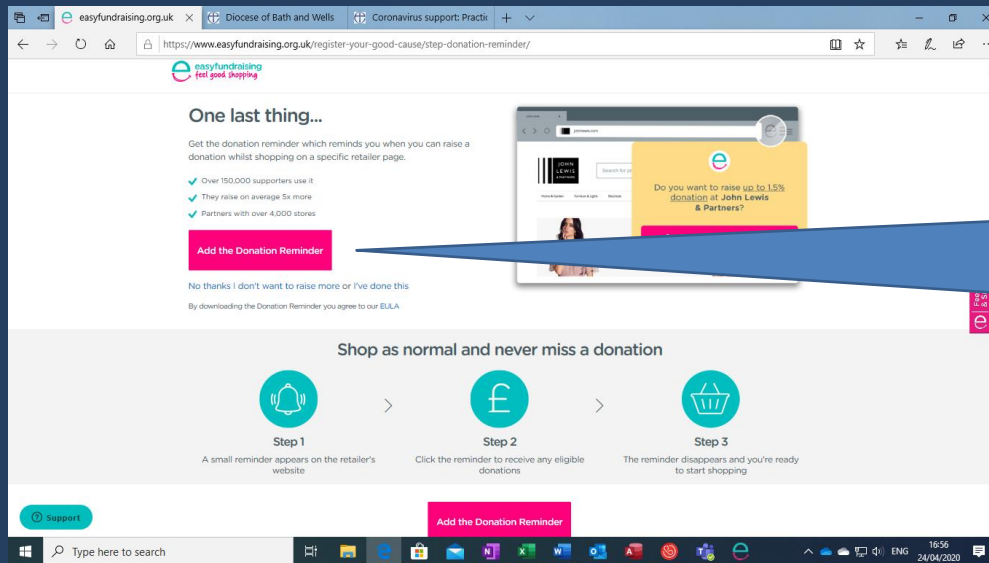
easyfundraising.org.uk × Diocese of Bath and Wells Coronavirus support: Practic +

https://www.easyfundraising.org.uk/register-your-good-cause/step-donation-reminder/

easyfundraising feel good shopping

One last thing...

Get the donation reminder which reminds you when you can raise a donation whilst shopping on a specific retailer page.

Over 150,000 supporters use it

They raise on average 5x more

Partners with over 4,000 stores

Add the Donation Reminder

No thanks I don't want to raise more or I've done this

By downloading the Donation Reminder you agree to our EULA

johnlewis.com

JOHN LEWIS & PARTNERS

Search for pr

Home & Garden Furniture & Lights Electricals

Do you want to raise up to 1.5% donation at John Lewis & Partners?

Shop as normal and never miss a donation

Step 1
A small reminder appears on the retailer's website

Step 2
Click the reminder to receive any eligible donations

Step 3
The reminder disappears and you're ready to start shopping

Support

Add the Donation Reminder

Type here to search

ENG 16:56 24/04/2020